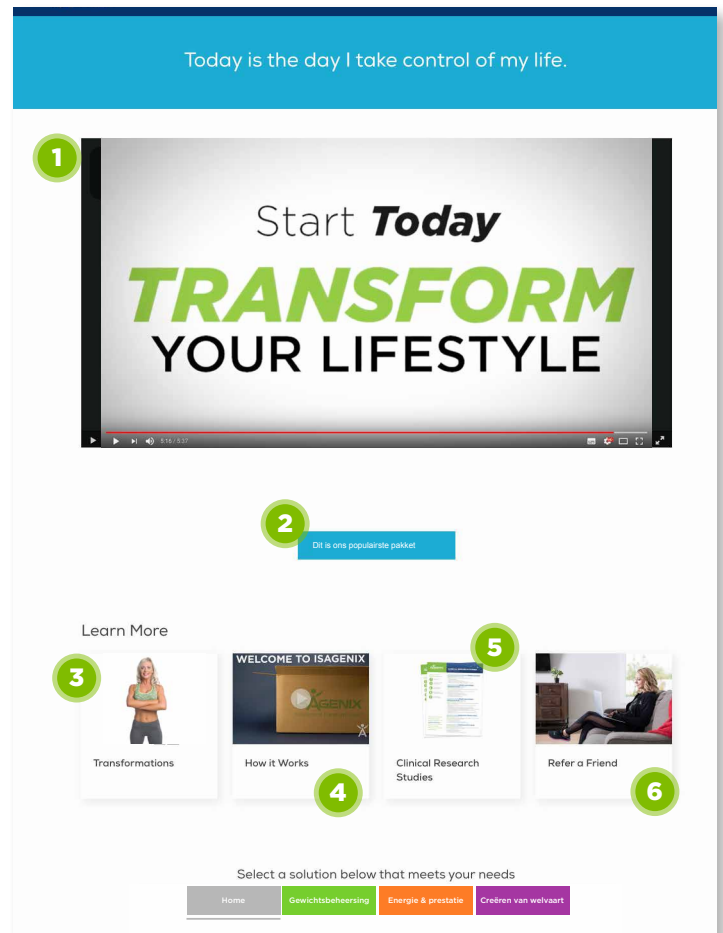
Today is the day I take control of my life.

1

Start Today
TRANSFORM
YOUR LIFESTYLE

5:16 / 5:17

2

Dit is ons populairste pakket

Learn More

3

WELCOME TO ISAGENIX

5

Transformations

How it Works

Clinical Research Studies

Refer a Friend

4

6

Select a solution below that meets your needs

Home
Gewichtsbeheersing
Energie & prestatie
Creëren van welvaart